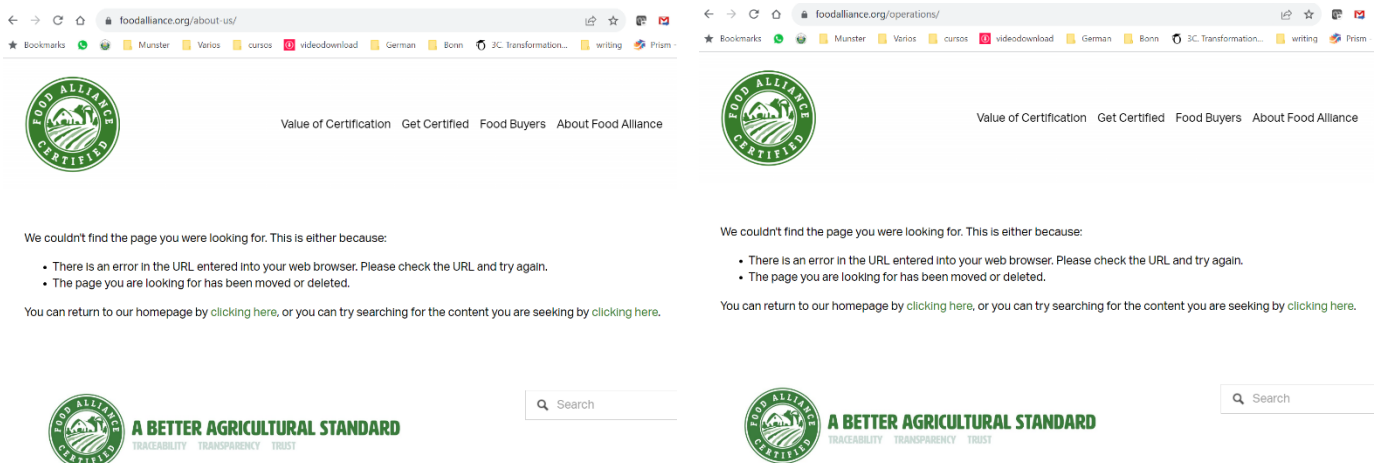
foodalliance.org/about-us/

Bookmarks Munster Varios cursos videodownload German Bonn 3C. Transformation... writing Prism

FOOD ALLIANCE CERTIFIED

Value of Certification Get Certified Food Buyers About Food Alliance

We couldn't find the page you were looking for. This is either because:

- There is an error in the URL entered into your web browser. Please check the URL and try again.
- The page you are looking for has been moved or deleted.

You can return to our homepage by clicking here, or you can try searching for the content you are seeking by clicking here.

Search

FOOD ALLIANCE CERTIFIED

A BETTER AGRICULTURAL STANDARD
TRACEABILITY TRANSPARENCY TRUST

foodalliance.org/operations/

Bookmarks Munster Varios cursos videodownload German Bonn 3C. Transformation... writing Prism

FOOD ALLIANCE CERTIFIED

Value of Certification Get Certified Food Buyers About Food Alliance

We couldn't find the page you were looking for. This is either because:

- There is an error in the URL entered into your web browser. Please check the URL and try again.
- The page you are looking for has been moved or deleted.

You can return to our homepage by clicking here, or you can try searching for the content you are seeking by clicking here.

Search

FOOD ALLIANCE CERTIFIED

A BETTER AGRICULTURAL STANDARD
TRACEABILITY TRANSPARENCY TRUST